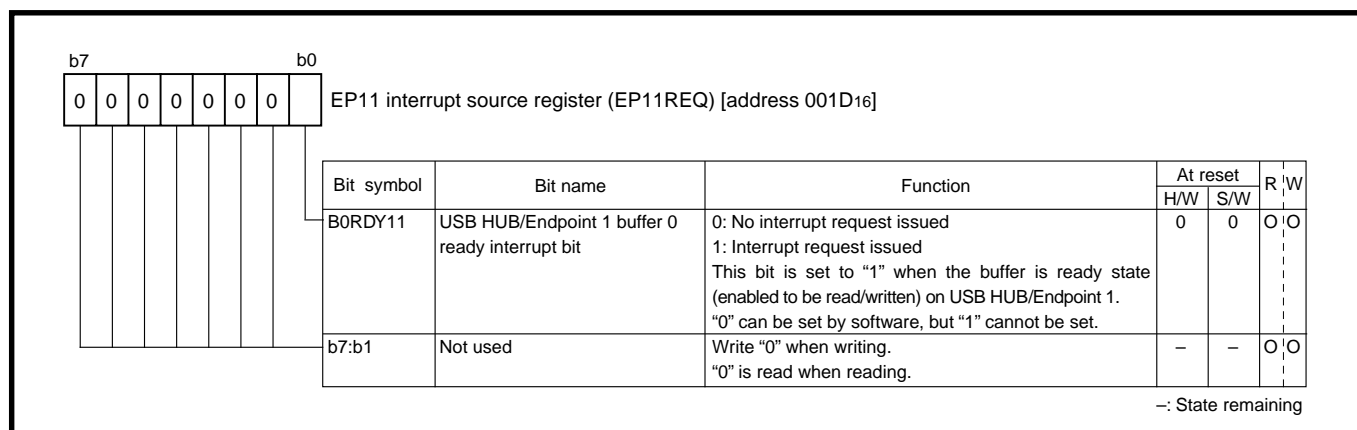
b7 b0

| 0 | 0 | 0 | 0 | 0 | 0 | 0 |  |
|---|---|---|---|---|---|---|---|

EP11 interrupt source register (EP11REQ) [address 001D$_{16}$]

| Bit symbol | Bit name | Function | At reset H/W | At reset S/W | R | W |
|---|---|---|---|---|---|---|
| B0RDY11 | USB HUB/Endpoint 1 buffer 0 ready interrupt bit | 0: No interrupt request issued<br>1: Interrupt request issued<br>This bit is set to "1" when the buffer is ready state (enabled to be read/written) on USB HUB/Endpoint 1.<br>"0" can be set by software, but "1" cannot be set. | 0 | 0 | O | O |
| b7:b1 | Not used | Write "0" when writing.<br>"0" is read when reading. | – | – | O | O |

–: State remaining